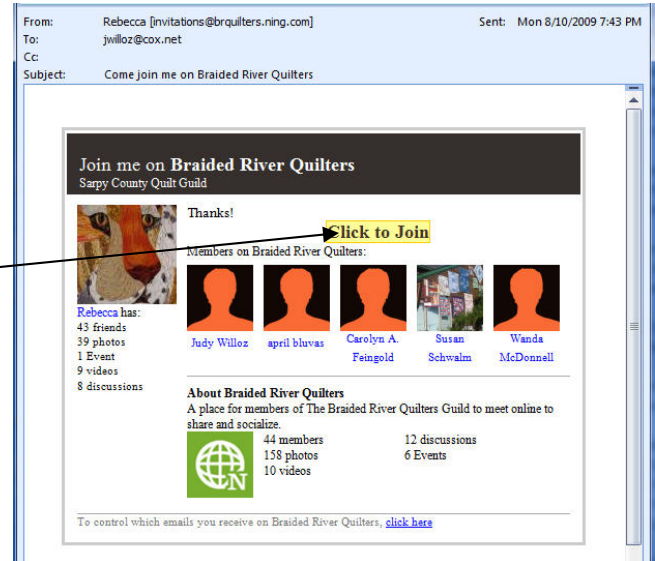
From: Rebecca [invitations@brquilters.ning.com] Sent: Mon 8/10/2009 7:43 PM
To: jwilloz@cox.net
Cc:
Subject: Come join me on Braided River Quilters

Join me on **Braided River Quilters**
Sarpy County Quilt Guild

Thanks!

Click to Join

Members on Braided River Quilters:

Rebecca has:
43 friends
39 photos
1 Event
9 videos
8 discussions

Judy Willoz
april bluvas
Carolyn A. Feingold
Susan Schwalm
Wanda McDonnell

**About Braided River Quilters**
A place for members of The Braided River Quilters Guild to meet online to share and socialize.

44 members
158 photos
10 videos
12 discussions
6 Events

To control which emails you receive on Braided River Quilters, click here